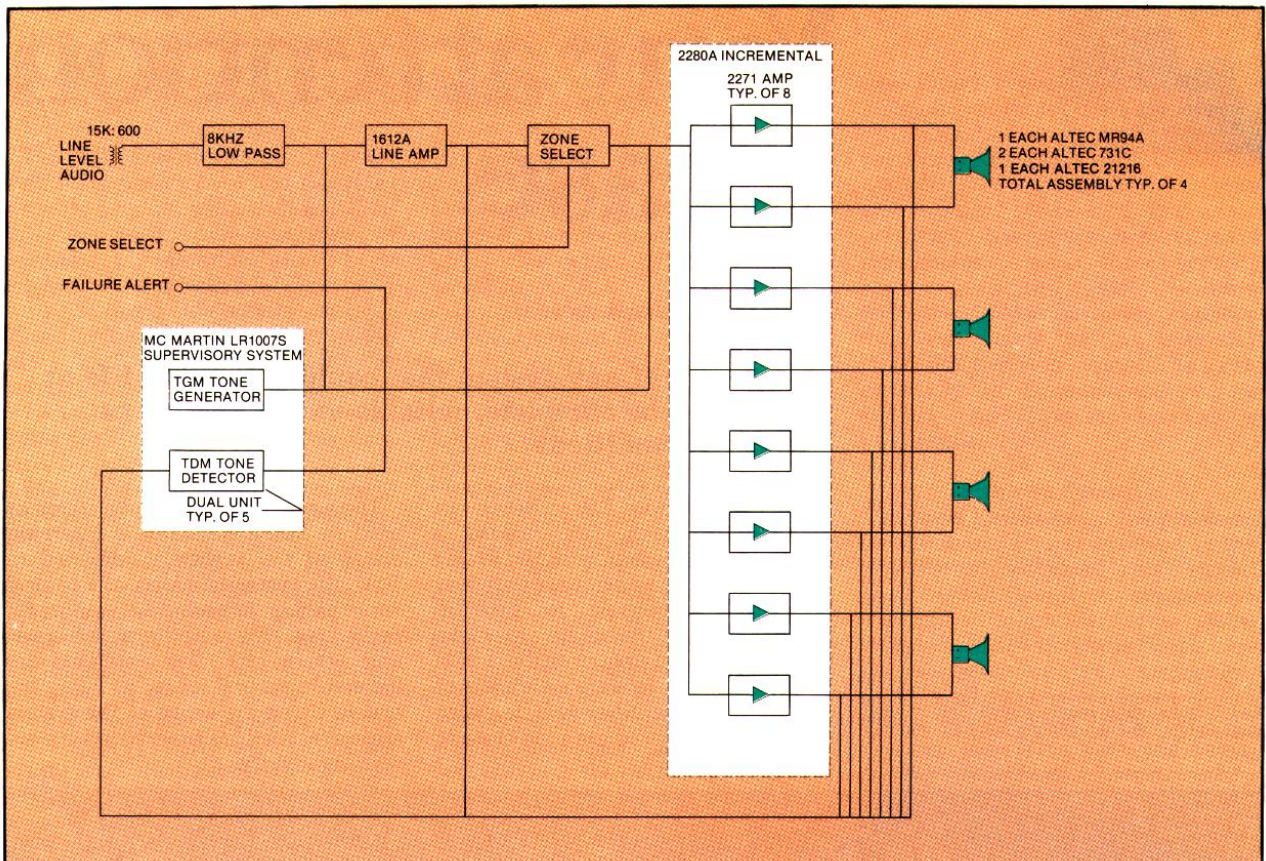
2280A INCREMENTAL

2271 AMP
TYP. OF 8

15K: 600
LINE
LEVEL
AUDIO

8KHZ
LOW PASS

1612A
LINE AMP

ZONE
SELECT

1 EACH ALTEC MR94A
2 EACH ALTEC 731C
1 EACH ALTEC 21216
TOTAL ASSEMBLY TYP. OF 4

ZONE SELECT

FAILURE ALERT

MC MARTIN LR1007S
SUPERVISORY SYSTEM

TGM TONE
GENERATOR

TDM TONE
DETECTOR

DUAL UNIT
TYP. OF 5